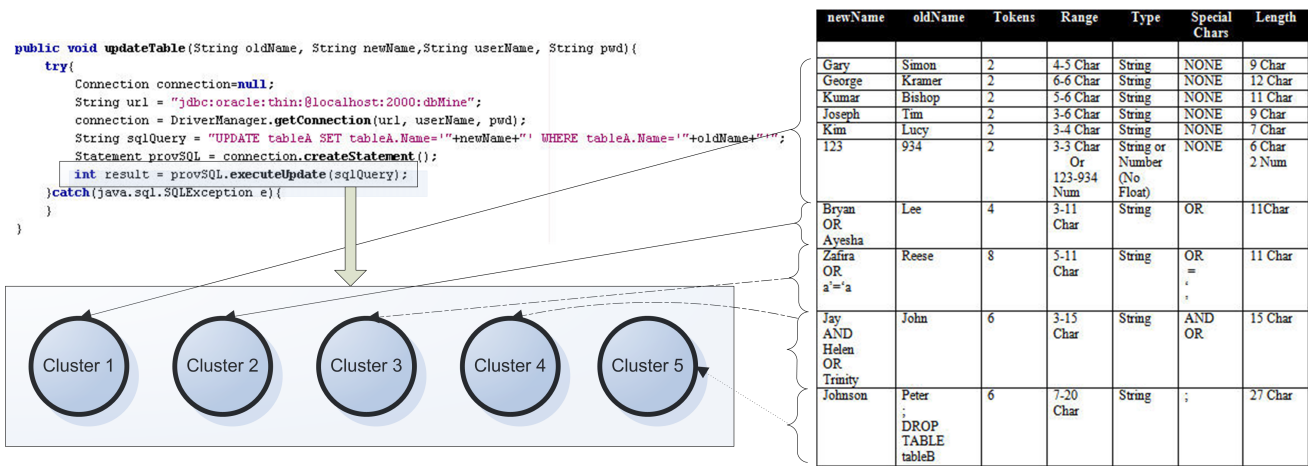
public void updateTable(String oldName, String newName,String userName, String pwd){
try{
Connection connection=null;
String url = "jdbc:oracle:thin:@localhost:2000:dbMine";
connection = DriverManager.getConnection(url, userName, pwd);
String sqlQuery = "UPDATE tableA SET tableA.Name='"+newName+"' WHERE tableA.Name='"+oldName+"'";
Statement provSQL = connection.createStatement();
int result = provSQL.executeUpdate(sqlQuery);
}catch(java.sql.SQLException e){
}
}

Cluster 1
Cluster 2
Cluster 3
Cluster 4
Cluster 5

| newName | oldName | Tokens | Range | Type | Special Chars | Length |
|---|---|---|---|---|---|---|
| | | | | | | |
| Gary | Simon | 2 | 4-5 Char | String | NONE | 9 Char |
| George | Kramer | 2 | 6-6 Char | String | NONE | 12 Char |
| Kumar | Bishop | 2 | 5-6 Char | String | NONE | 11 Char |
| Joseph | Tim | 2 | 3-6 Char | String | NONE | 9 Char |
| Kim | Lucy | 2 | 3-4 Char | String | NONE | 7 Char |
| 123 | 934 | 2 | 3-3 Char Or 123-934 Num | String or Number (No Float) | NONE | 6 Char 2 Num |
| Bryan OR Ayesha | Lee | 4 | 3-11 Char | String | OR | 11Char |
| Zafira OR a'='a | Reese | 8 | 5-11 Char | String | OR = ' ' | 11 Char |
| Jay AND Helen OR Trinity | John | 6 | 3-15 Char | String | AND OR | 15 Char |
| Johnson | Peter ; DROP TABLE tableB | 6 | 7-20 Char | String | ; | 27 Char |